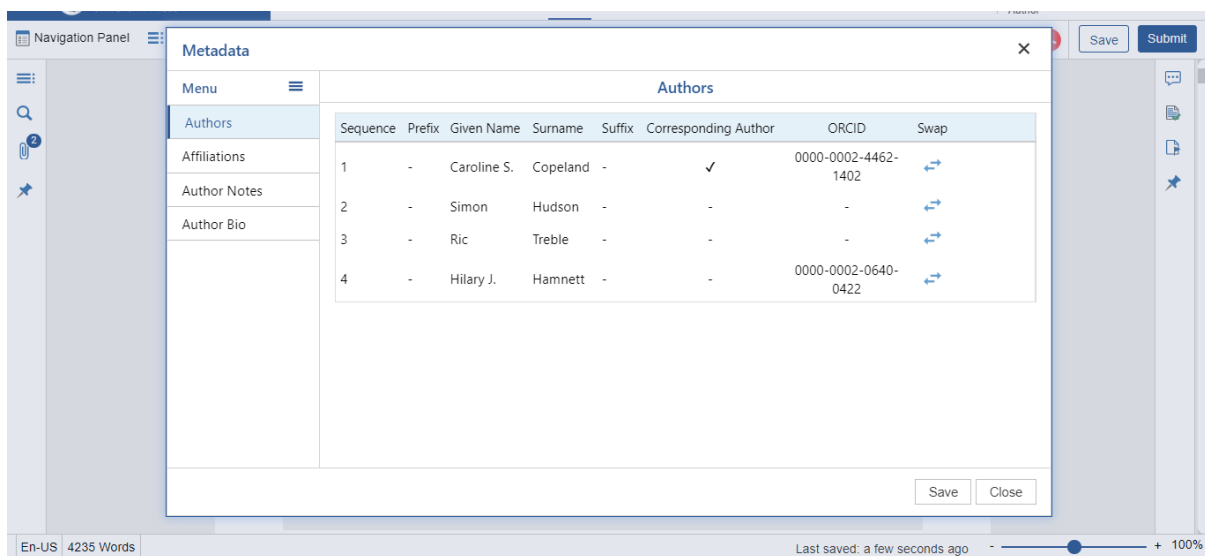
Navigation Panel

Save Submit

2

Metadata ×

Menu

Authors

Affiliations

Author Notes

Author Bio

Authors

| Sequence | Prefix | Given Name | Surname | Suffix | Corresponding Author | ORCID | Swap |
|---|---|---|---|---|---|---|---|
| 1 | - | Caroline S. | Copeland | - | ✓ | 0000-0002-4462-1402 | |
| 2 | - | Simon | Hudson | - | - | - | |
| 3 | - | Ric | Treble | - | - | - | |
| 4 | - | Hilary J. | Hamnett | - | - | 0000-0002-0640-0422 | |

Save Close

En-US 4235 Words

Last saved: a few seconds ago - + 100%